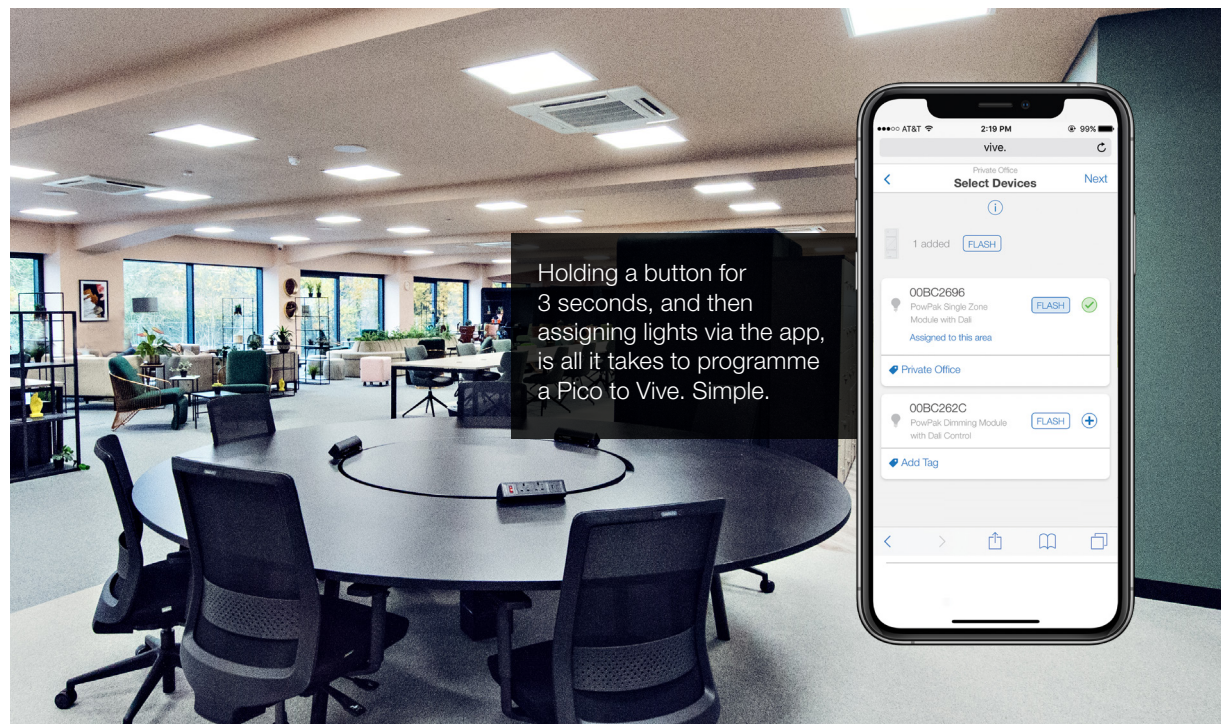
Holding a button for 3 seconds, and then assigning lights via the app, is all it takes to programme a Pico to Vive. Simple.

●●●○○ AT&T 2:19 PM 99%

vive.

Private Office
Select Devices
Next

1 added FLASH

00BC2696
PowPak Single Zone Module with Dali
FLASH
Assigned to this area

Private Office

00BC262C
PowPak Dimming Module with Dali Control
FLASH

Add Tag